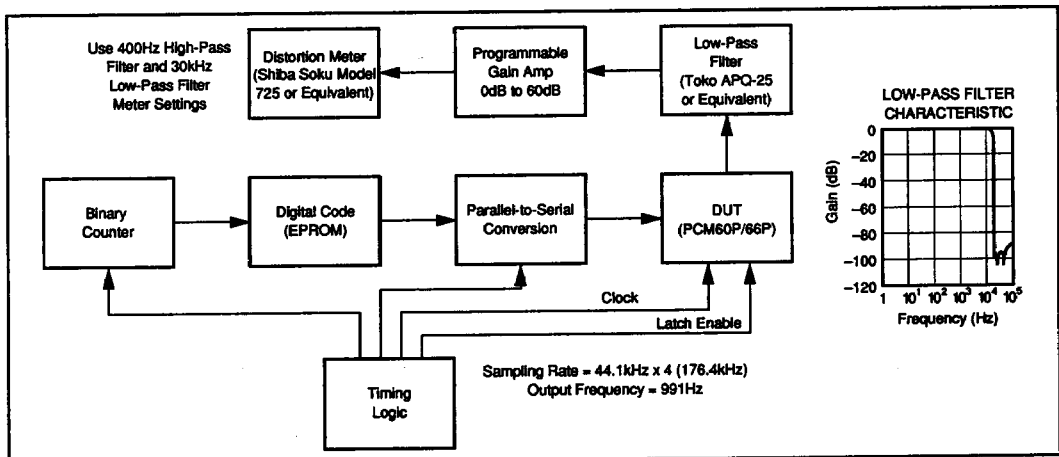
Use 400Hz High-Pass Filter and 30kHz Low-Pass Filter Meter Settings

Distortion Meter (Shiba Soku Model 725 or Equivalent)

Programmable Gain Amp 0dB to 60dB

Low-Pass Filter (Toko APQ-25 or Equivalent)

LOW-PASS FILTER CHARACTERISTIC

0
−20
−40
−60
−80
−100
−120

Gain (dB)

1 $10^1$ $10^2$ $10^3$ $10^4$ $10^5$

Frequency (Hz)

Binary Counter

Digital Code (EPROM)

Parallel-to-Serial Conversion

DUT (PCM60P/66P)

Clock

Latch Enable

Timing Logic

Sampling Rate = 44.1kHz x 4 (176.4kHz)
Output Frequency = 991Hz